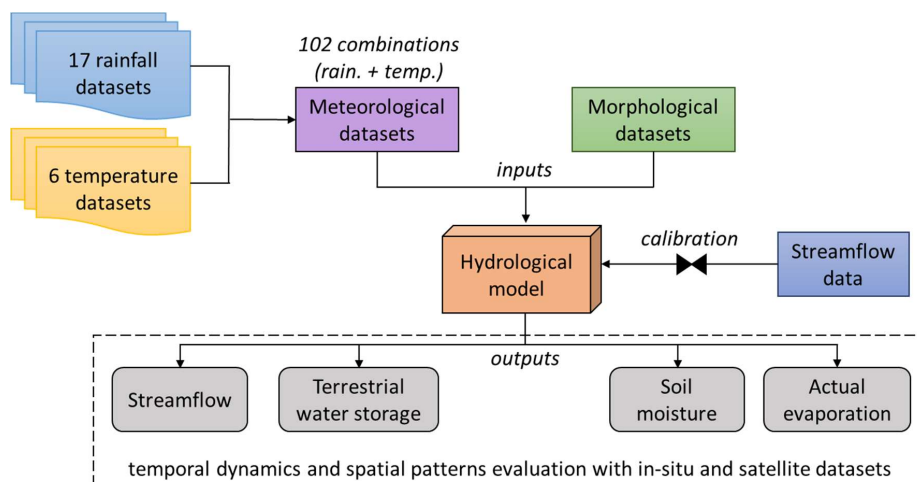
17 rainfall datasets

6 temperature datasets

102 combinations (rain. + temp.)

Meteorological datasets

Morphological datasets

inputs

Hydrological model

calibration

Streamflow data

outputs

Streamflow

Terrestrial water storage

Soil moisture

Actual evaporation

temporal dynamics and spatial patterns evaluation with in-situ and satellite datasets